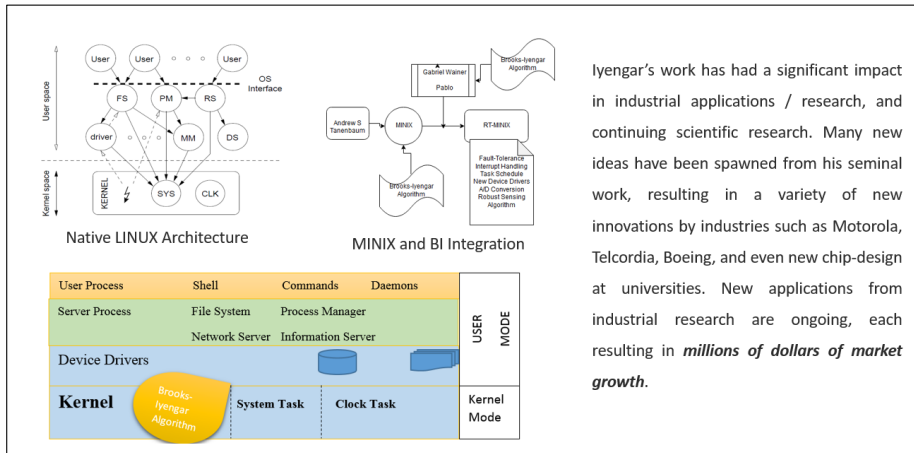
User User User

OS Interface

User space

FS PM RS

driver MM DS

Kernel space

KERNEL SYS CLK

Native LINUX Architecture

Gabriel Wainer

Pablo

Brooks-Iyengar Algorithm

Andrew S Tanenbaum

MINIX

RT-MINIX

Fault-Tolerance
Interrupt Handling
Task Schedule
New Device Drivers
A/D Conversion
Robust Sensing
Algorithm

Brooks-Iyengar Algorithm

MINIX and BI Integration

| User Process | Shell | Commands | Daemons | USER MODE |
|---|---|---|---|---|
| Server Process | File System | Process Manager | | |
| | Network Server | Information Server | | |
| Device Drivers | | | | |
| Kernel | Brooks-Iyengar Algorithm | System Task | Clock Task | Kernel Mode |

Iyengar's work has had a significant impact in industrial applications / research, and continuing scientific research. Many new ideas have been spawned from his seminal work, resulting in a variety of new innovations by industries such as Motorola, Telcordia, Boeing, and even new chip-design at universities. New applications from industrial research are ongoing, each resulting in ***millions of dollars of market growth***.